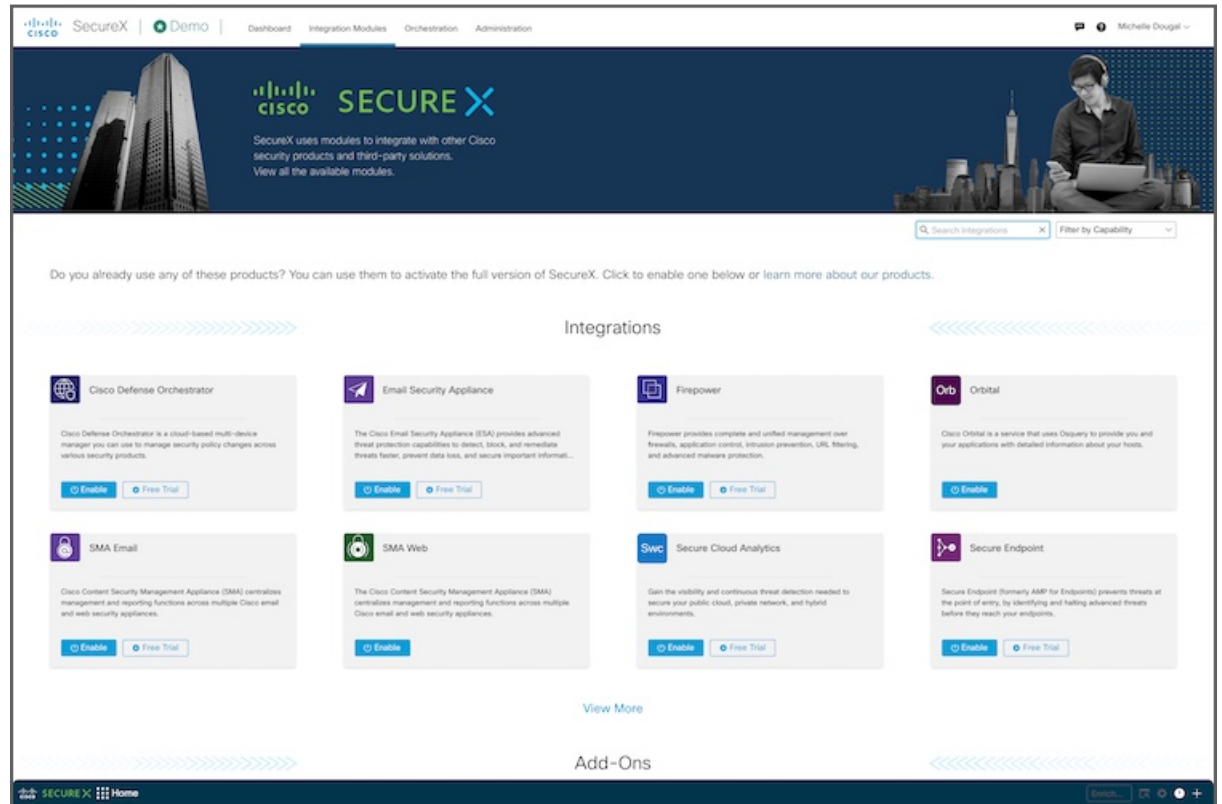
cisco SecureX | Demo | Dashboard Integration Modules Orchestration Administration Michelle Dougal

cisco SECURE X

SecureX uses modules to integrate with other Cisco security products and third-party solutions. View all the available modules.

Search Integrations
Filter by Capability

Do you already use any of these products? You can use them to activate the full version of SecureX. Click to enable one below or learn more about our products.

Integrations

Cisco Defense Orchestrator

Cisco Defense Orchestrator is a cloud-based multi-device manager you can use to manage security policy changes across various security products.

Enable
Free Trial

Email Security Appliance

The Cisco Email Security Appliance (ESA) provides advanced threat protection capabilities to detect, block, and remediate threats faster, prevent data loss, and secure important informati...

Enable
Free Trial

Firepower

Firepower provides complete and unified management over firewalls, application control, intrusion prevention, URL filtering, and advanced malware protection.

Enable
Free Trial

Orb Orbital

Cisco Orbital is a service that uses Osquery to provide you and your applications with detailed information about your hosts.

Enable

SMA Email

Cisco Content Security Management Appliance (SMA) centralizes management and reporting functions across multiple Cisco email and web security appliances.

Enable
Free Trial

SMA Web

The Cisco Content Security Management Appliance (SMA) centralizes management and reporting functions across multiple Cisco email and web security appliances.

Enable

Swc Secure Cloud Analytics

Gain the visibility and continuous threat detection needed to secure your public cloud, private network, and hybrid environments.

Enable
Free Trial

Secure Endpoint

Secure Endpoint (formerly AMP for Endpoints) prevents threats at the point of entry, by identifying and halting advanced threats before they reach your endpoints.

Enable
Free Trial

View More

Add-Ons

SECURE X Home
Enrich...